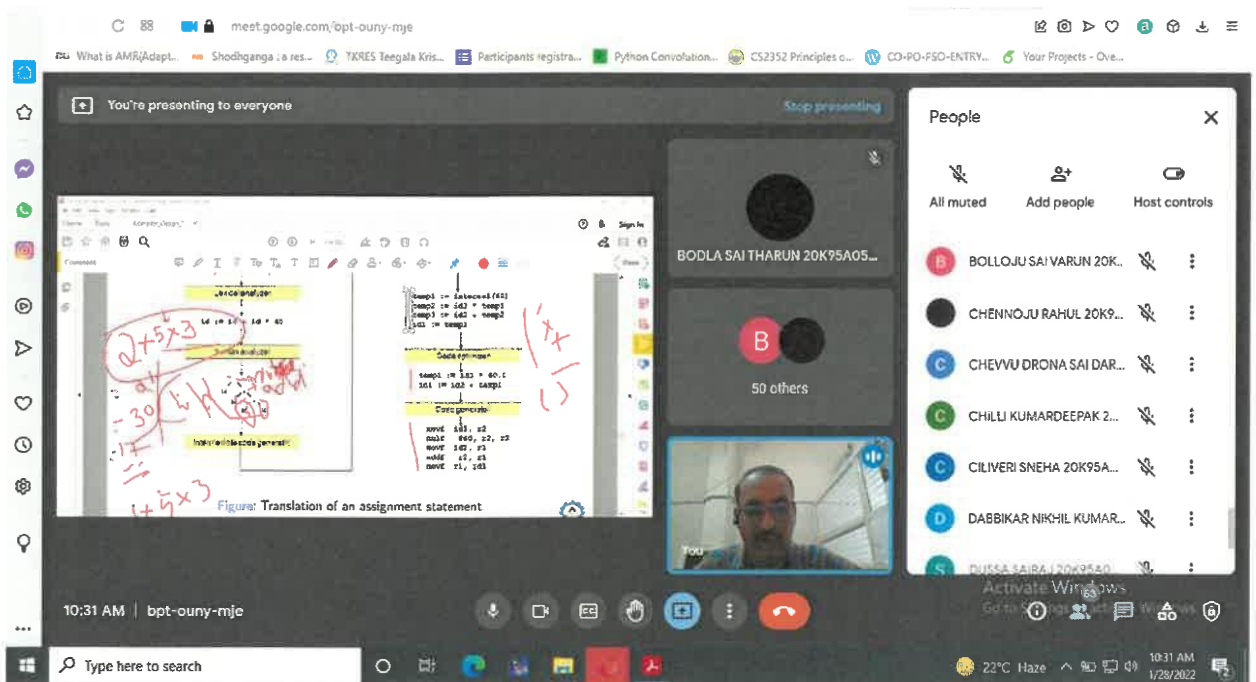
meet.google.com/bpt-ouny-mje

What is AMRjAdapt... Shodhganga : a res... TKRES Teegala Kris... Participants registra... Python Convolution... CS2352 Principles o... CO-PO-PSO-ENTRY... Your Projects - Ove...

You're presenting to everyone

Stop presenting

Lexical analyzer

id := id + id * 60

Syntax analyzer

Intermediate code generator

temp1 := inttoreal(60)
temp2 := id3 * temp1
temp3 := id2 + temp2
id1 := temp3

Code optimizer

temp1 := id3 * 60.0
id1 := id2 + temp1

Code generator

MOVF id3, r2
MULF #60.0, r2, r2
MOVF id2, r1
ADDF r2, r1
MOVF r1, id1

$2+5\times3$

$-30$

$17$

$1+5\times3$

Figure: Translation of an assignment statement

BODLA SAI THARUN 20K95A05...

B

50 others

You

People

All muted

Add people

Host controls

BOLLOJU SAI VARUN 20K...

CHENNOJU RAHUL 20K9...

CHEVVU DRONA SAI DAR...

CHILLI KUMARDEEPAK 2...

CILIVERI SNEHA 20K95A...

DABBIKAR NIKHIL KUMAR...

DUSSA SAIRA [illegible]

Activate Windows
Go to Settings to activate Windows.

10:31 AM | bpt-ouny-mje

53

Type here to search

22°C Haze

10:31 AM
1/28/2022